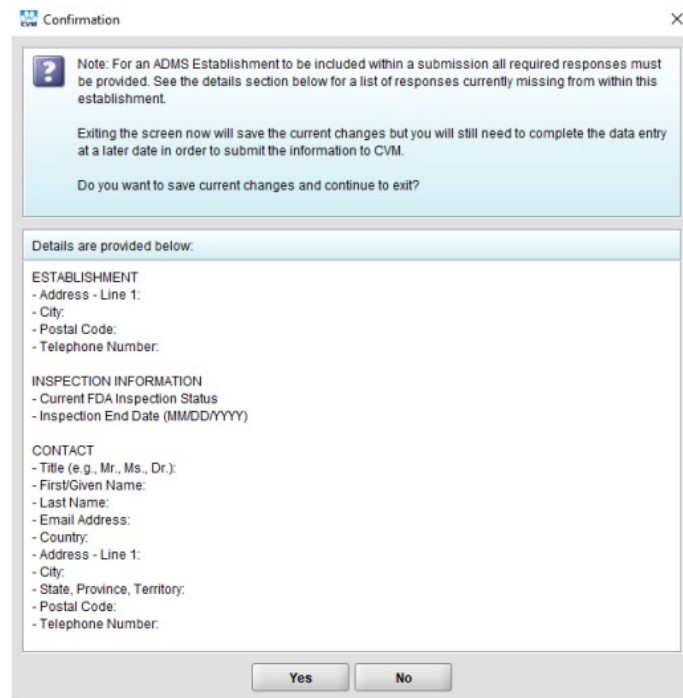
Confirmation

×

?

Note: For an ADMS Establishment to be included within a submission all required responses must be provided. See the details section below for a list of responses currently missing from within this establishment.

Exiting the screen now will save the current changes but you will still need to complete the data entry at a later date in order to submit the information to CVM.

Do you want to save current changes and continue to exit?

Details are provided below:

ESTABLISHMENT
- Address - Line 1:
- City:
- Postal Code:
- Telephone Number:

INSPECTION INFORMATION
- Current FDA Inspection Status
- Inspection End Date (MM/DD/YYYY)

CONTACT
- Title (e.g., Mr., Ms., Dr.):
- First/Given Name:
- Last Name:
- Email Address:
- Country:
- Address - Line 1:
- City:
- State, Province, Territory:
- Postal Code:
- Telephone Number:

Yes

No